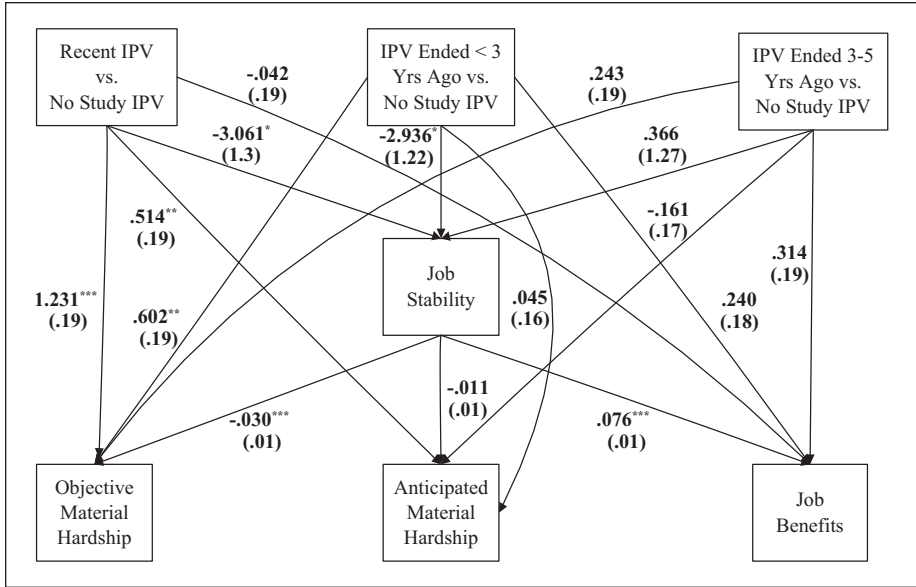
Recent IPV vs. No Study IPV

IPV Ended < 3 Yrs Ago vs. No Study IPV

IPV Ended 3-5 Yrs Ago vs. No Study IPV

-.042 (.19)

.243 (.19)

$-3.061^{*}$ (1.3)

$-2.936^{*}$ (1.22)

.366 (1.27)

$.514^{**}$ (.19)

-.161 (.17)

.314 (.19)

Job Stability

$1.231^{***}$ (.19)

$.602^{**}$ (.19)

.045 (.16)

.240 (.18)

-.011 (.01)

$-.030^{***}$ (.01)

$.076^{***}$ (.01)

Objective Material Hardship

Anticipated Material Hardship

Job Benefits